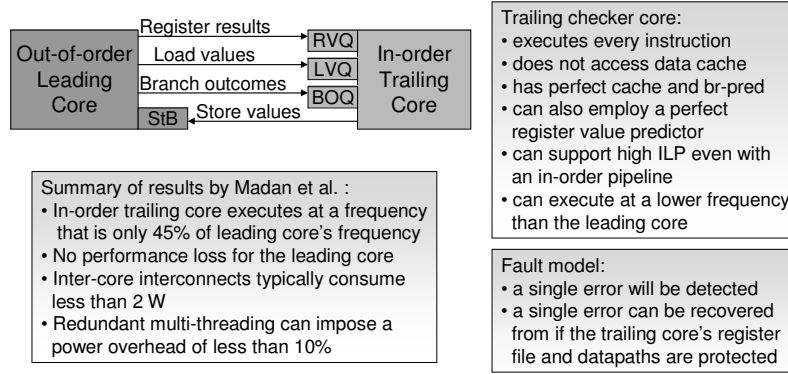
Out-of-order Leading Core

Register results

Load values

Branch outcomes

Store values

RVQ

LVQ

BOQ

StB

In-order Trailing Core

Trailing checker core:
• executes every instruction
• does not access data cache
• has perfect cache and br-pred
• can also employ a perfect register value predictor
• can support high ILP even with an in-order pipeline
• can execute at a lower frequency than the leading core

Summary of results by Madan et al. :
• In-order trailing core executes at a frequency that is only 45% of leading core's frequency
• No performance loss for the leading core
• Inter-core interconnects typically consume less than 2 W
• Redundant multi-threading can impose a power overhead of less than 10%

Fault model:
• a single error will be detected
• a single error can be recovered from if the trailing core's register file and datapaths are protected